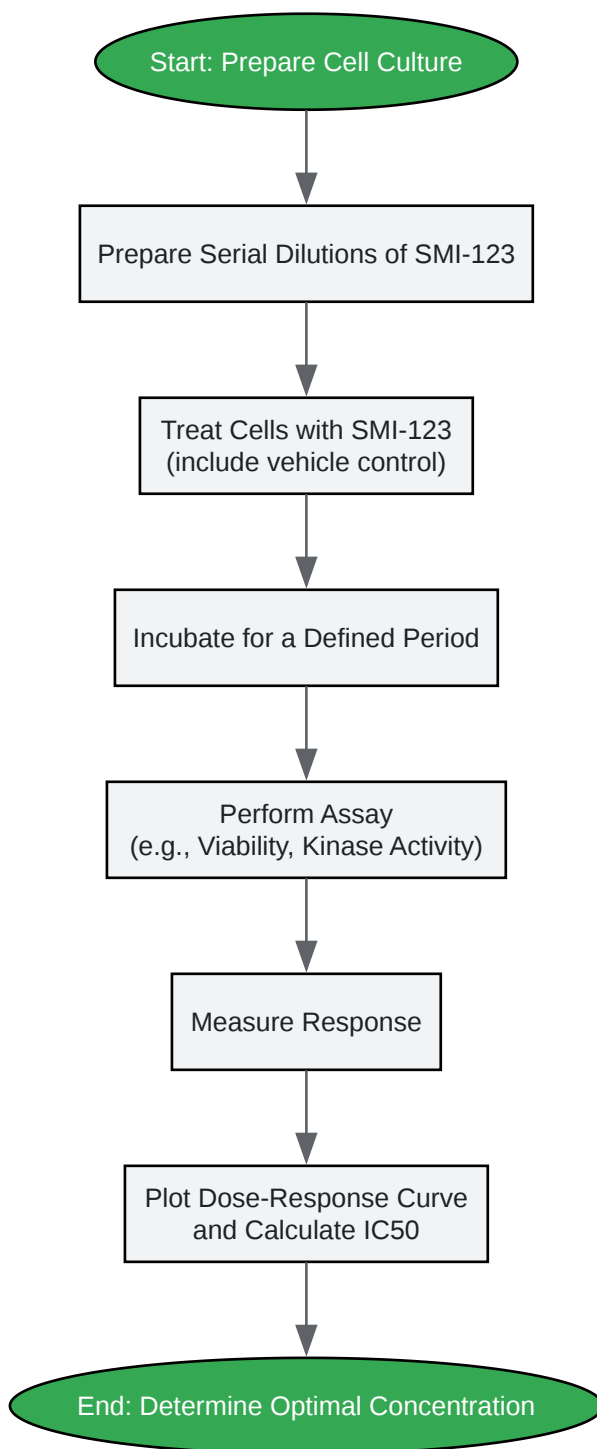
Start: Prepare Cell Culture

Prepare Serial Dilutions of SMI-123

Treat Cells with SMI-123
(include vehicle control)

Incubate for a Defined Period

Perform Assay
(e.g., Viability, Kinase Activity)

Measure Response

Plot Dose-Response Curve
and Calculate IC50

End: Determine Optimal Concentration